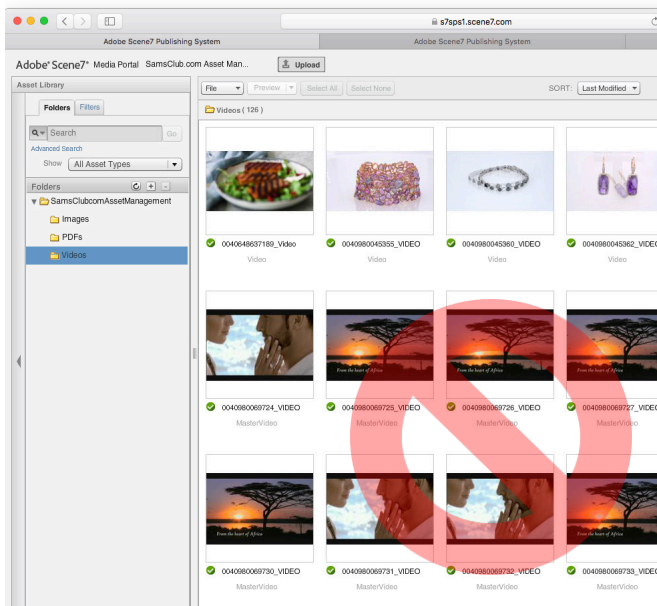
s7sps1.scene7.com

Adobe Scene7 Publishing System

Adobe Scene7 Publishing System

Adobe® Scene7® Media Portal SamsClub.com Asset Man... Upload

Asset Library

Folders Filters

Search Go

Advanced Search

Show All Asset Types

Folders

SamsClubcomAssetManagement

Images

PDFs

Videos

File Preview Select All Select None SORT: Last Modified

Videos ( 126 )

0040648637189_Video
Video

0040980045355_VIDEO
Video

0040980045360_VIDEO
Video

0040980045362_VIDE
Video

0040980069724_VIDEO
MasterVideo

0040980069725_VIDEO
MasterVideo

0040980069726_VIDEO
MasterVideo

0040980069727_VIDE
MasterVideo

0040980069730_VIDEO
MasterVideo

0040980069731_VIDEO
MasterVideo

0040980069732_VIDEO
MasterVideo

0040980069733_VIDE
MasterVideo

From the heart of Africa

From the heart of Africa

From the heart of Africa

From the heart of Africa

From the heart of Africa